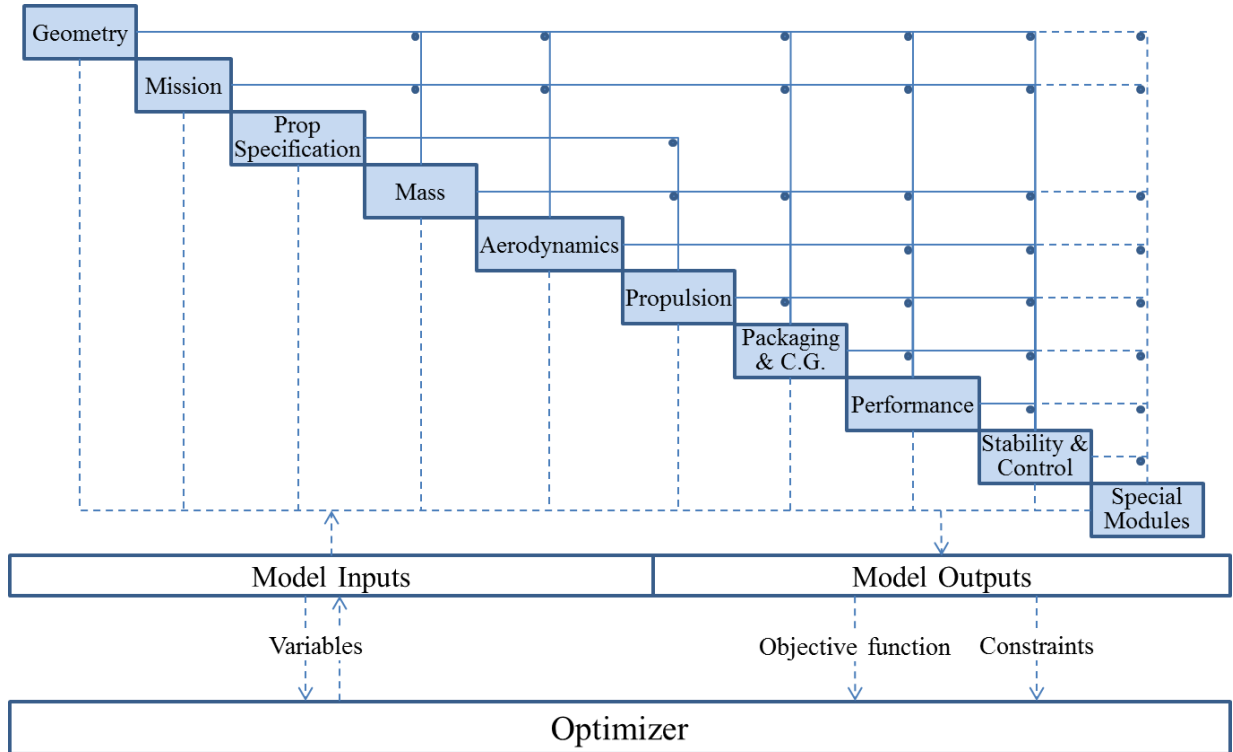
Geometry

Mission

Prop Specification

Mass

Aerodynamics

Propulsion

Packaging & C.G.

Performance

Stability & Control

Special Modules

Model Inputs

Model Outputs

Variables

Objective function

Constraints

Optimizer